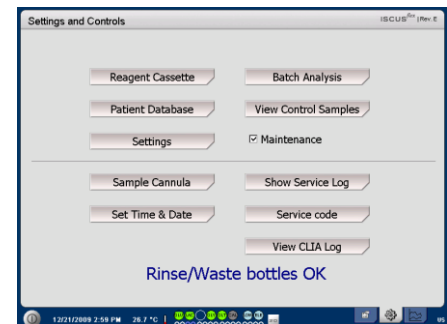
Settings and Controls

ISCUS$^{flex}$ | Rev. E

Reagent Cassette

Batch Analysis

Patient Database

View Control Samples

Settings

☑ Maintenance

Sample Cannula

Show Service Log

Set Time & Date

Service code

View CLIA Log

Rinse/Waste bottles OK

12/21/2009 2:59 PM 28.7 °C

US